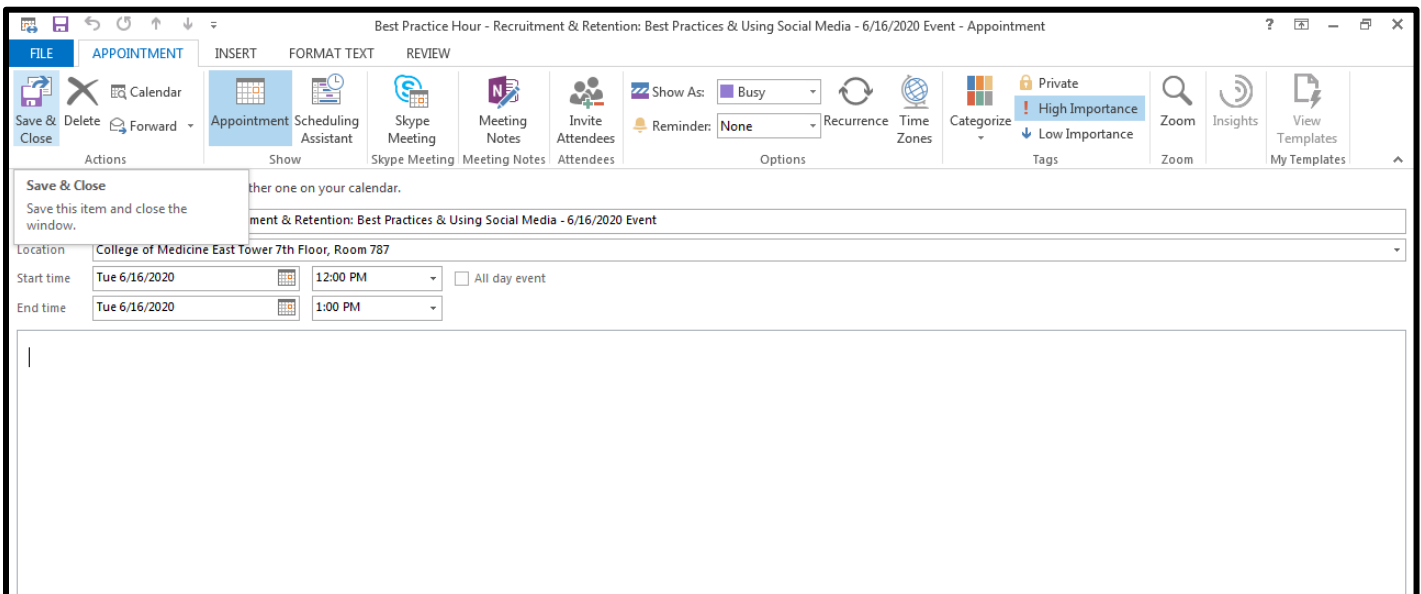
Best Practice Hour - Recruitment & Retention: Best Practices & Using Social Media - 6/16/2020 Event - Appointment

? – ×

FILE APPOINTMENT INSERT FORMAT TEXT REVIEW

Save & Close
Delete
Calendar
Forward
Actions

Appointment
Scheduling Assistant
Show

Skype Meeting
Skype Meeting

Meeting Notes
Meeting Notes

Invite Attendees
Attendees

Show As: Busy
Reminder: None
Recurrence
Time Zones
Options

Categorize
Private
High Importance
Low Importance
Tags

Zoom
Zoom

Insights

View Templates
My Templates

Save & Close
Save this item and close the window.

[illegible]ther one on your calendar.

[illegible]ment & Retention: Best Practices & Using Social Media - 6/16/2020 Event

Location College of Medicine East Tower 7th Floor, Room 787

Start time Tue 6/16/2020 12:00 PM All day event

End time Tue 6/16/2020 1:00 PM